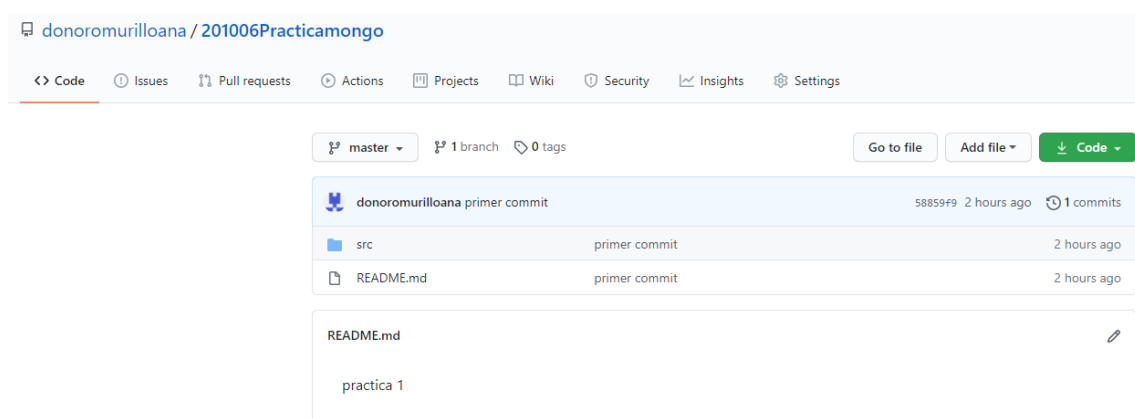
donoromurilloana / 201006Practicamongo

Code Issues Pull requests Actions Projects Wiki Security Insights Settings

master 1 branch 0 tags Go to file Add file Code

donoromurilloana primer commit 58859f9 2 hours ago 1 commits

| src | primer commit | 2 hours ago |
|---|---|---|
| README.md | primer commit | 2 hours ago |

README.md

practica 1